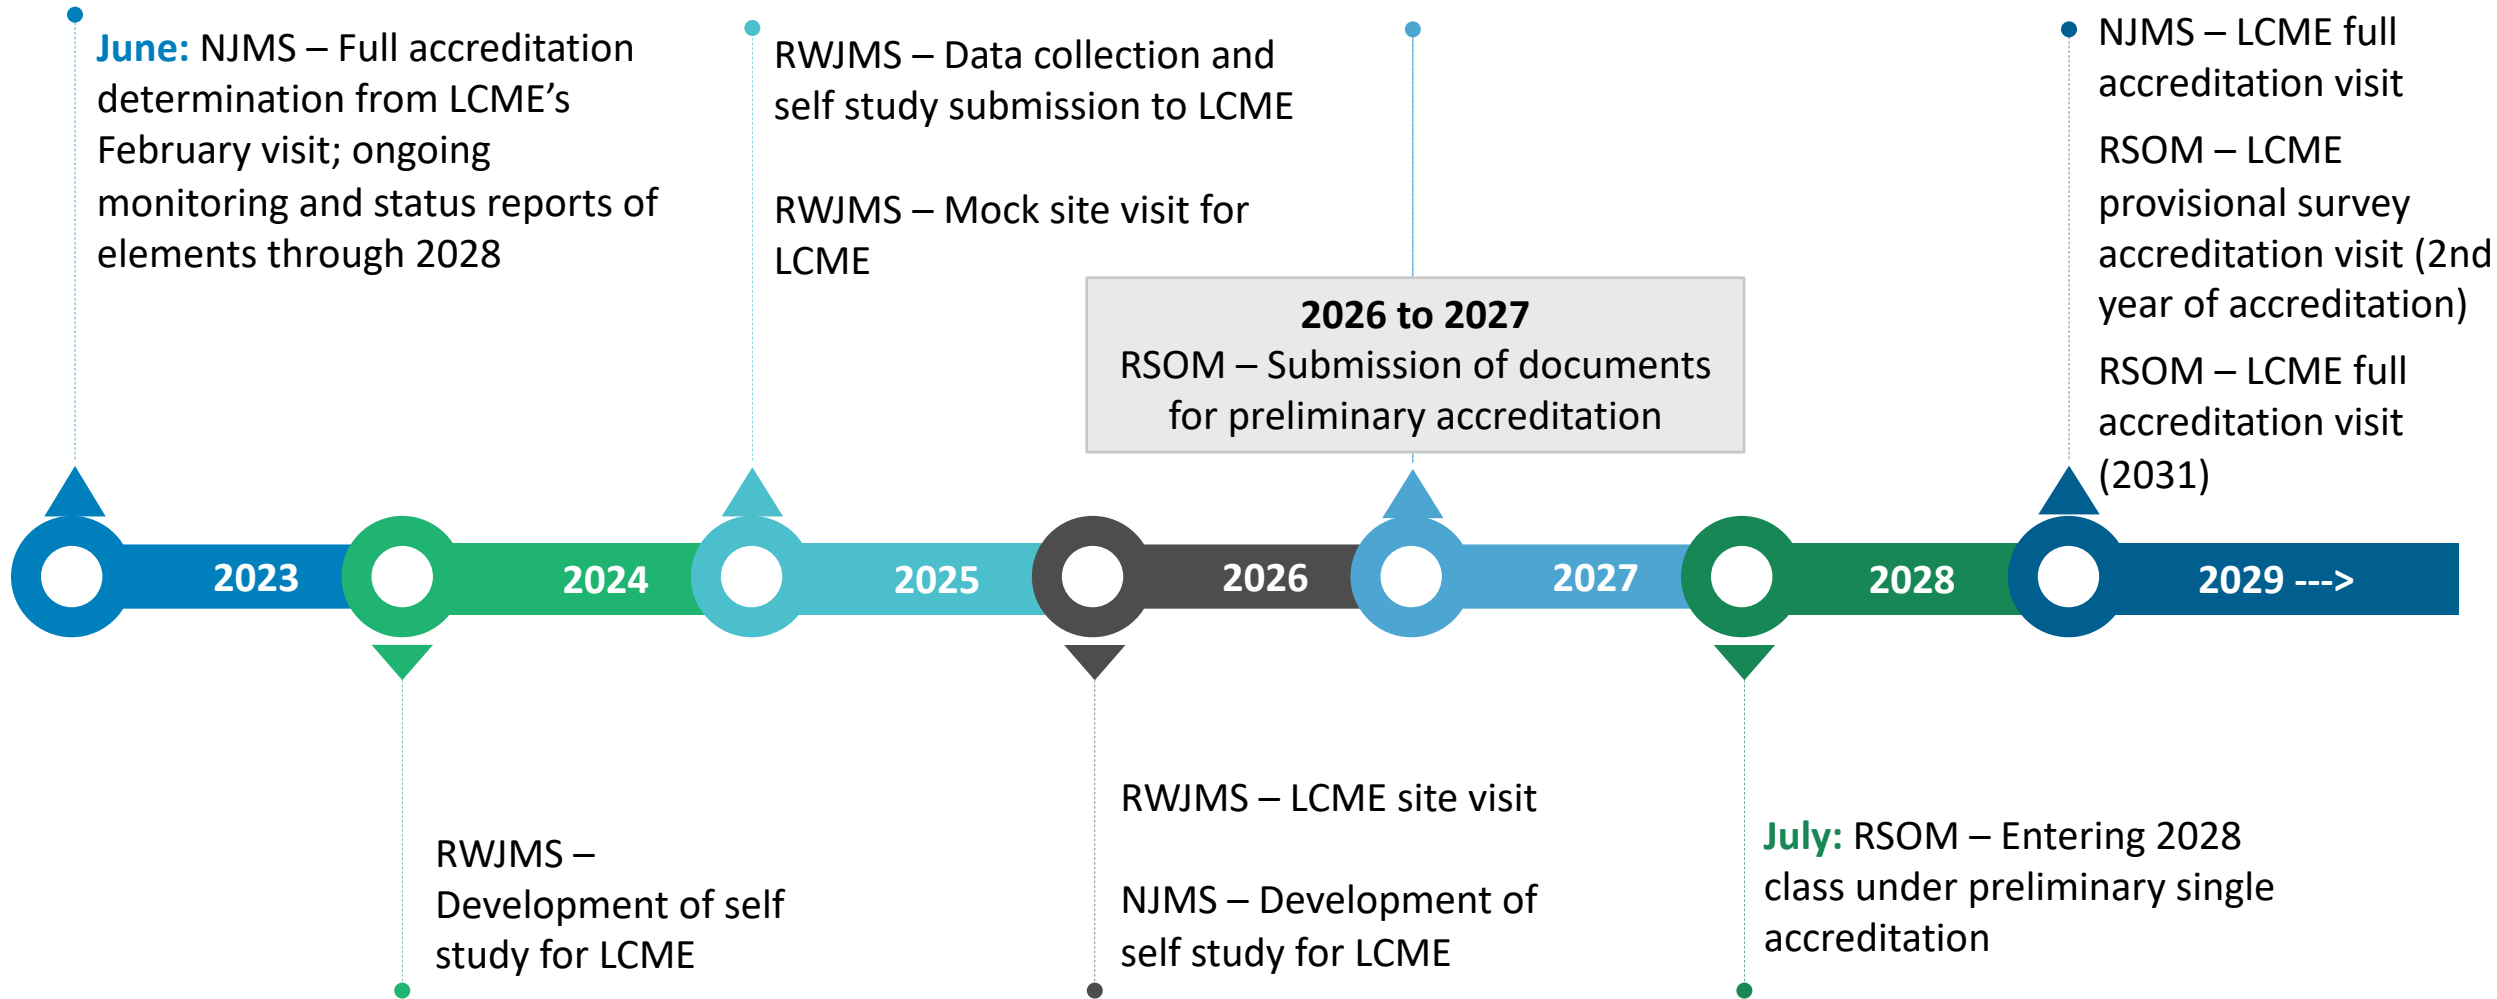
June: NJMS – Full accreditation determination from LCME's February visit; ongoing monitoring and status reports of elements through 2028

RWJMS – Data collection and self study submission to LCME

RWJMS – Mock site visit for LCME

2026 to 2027
RSOM – Submission of documents for preliminary accreditation

NJMS – LCME full accreditation visit

RSOM – LCME provisional survey accreditation visit (2nd year of accreditation)

RSOM – LCME full accreditation visit (2031)

2023

2024

2025

2026

2027

2028

2029 --->

RWJMS – Development of self study for LCME

RWJMS – LCME site visit

NJMS – Development of self study for LCME

July: RSOM – Entering 2028 class under preliminary single accreditation